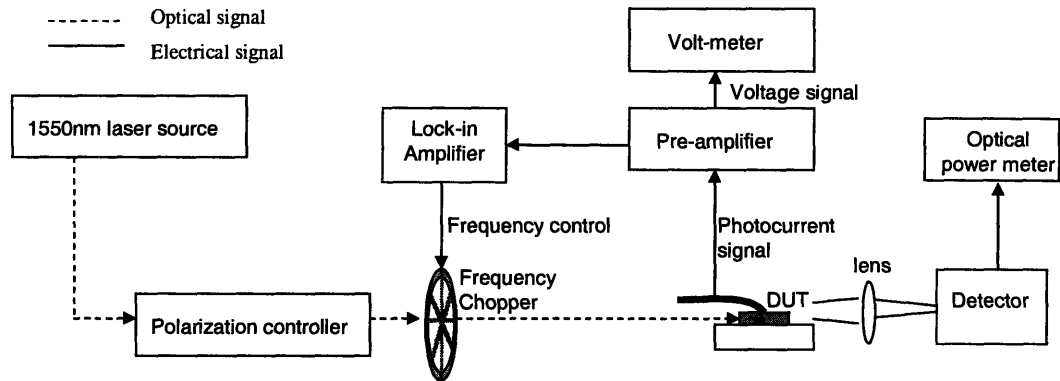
Optical signal
Electrical signal

Volt-meter

Voltage signal

1550nm laser source

Lock-in Amplifier

Pre-amplifier

Optical power meter

Frequency control

Photocurrent signal

Frequency Chopper

lens

DUT

Detector

Polarization controller